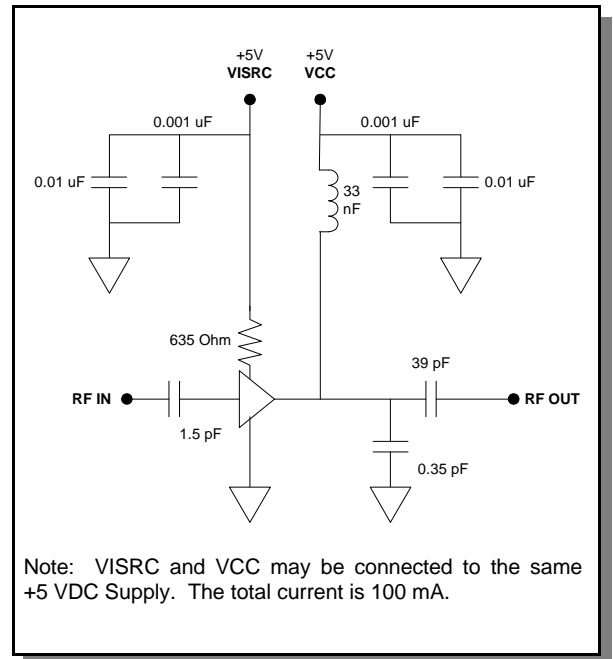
+5V
VISRC

+5V
VCC

0.001 uF

0.001 uF

0.01 uF

33
nF

0.01 uF

635 Ohm

39 pF

RF IN

RF OUT

1.5 pF

0.35 pF

Note: VISRC and VCC may be connected to the same +5 VDC Supply. The total current is 100 mA.